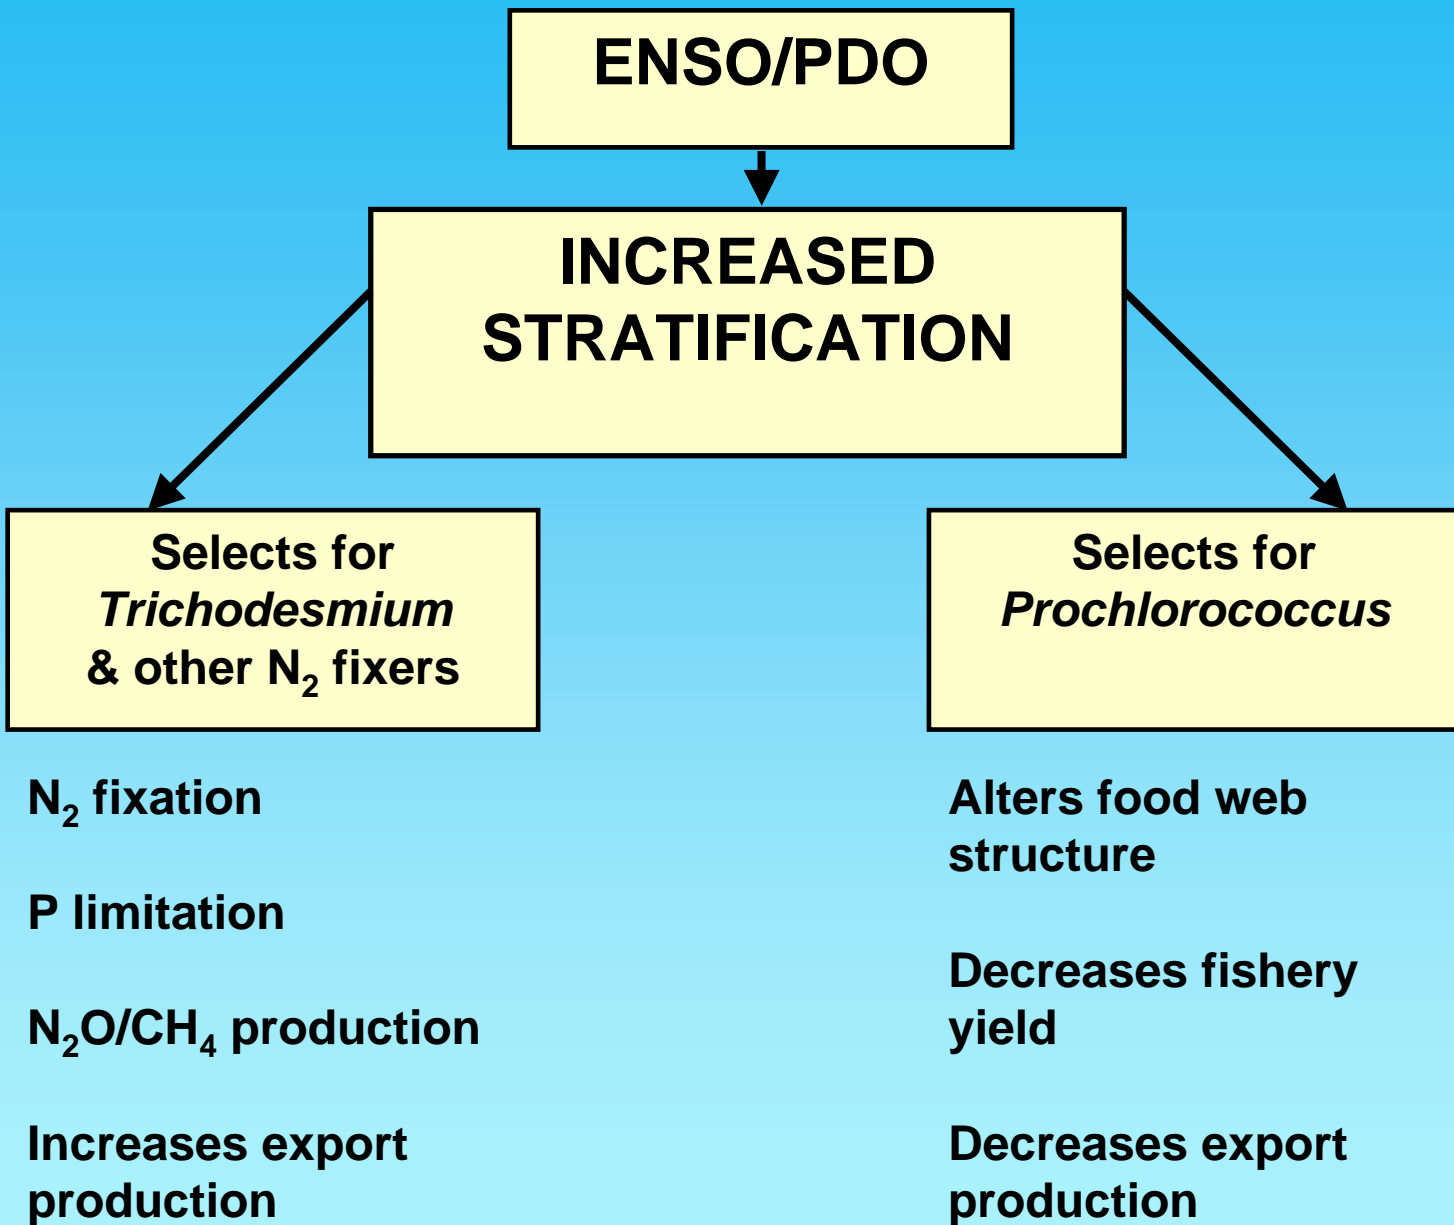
ENSO/PDO

INCREASED STRATIFICATION

Selects for *Trichodesmium* & other $N_2$ fixers

Selects for *Prochlorococcus*

$N_2$ fixation

P limitation

$N_2O/CH_4$ production

Increases export production

Alters food web structure

Decreases fishery yield

Decreases export production